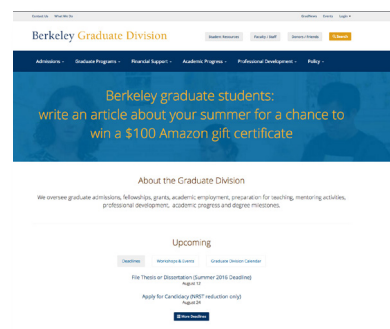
Contact Us What We Do

Deadlines Events Login

Berkeley Graduate Division

Student Resources Faculty / Staff Services / Friends Search

Admissions Graduate Programs Financial Support Academic Progress Professional Development Policy

Berkeley graduate students: write an article about your summer for a chance to win a $100 Amazon gift certificate

About the Graduate Division

We oversee graduate admissions, fellowships, grants, academic employment, preparation for teaching, mentoring activities, professional development, academic progress and degree milestones.

Upcoming

Deadlines Workshops & Events Graduate Division Calendar

File Thesis or Dissertation (Summer 2016 Deadline)
August 12

Apply for Candidacy (NRST reduction only)
August 24

More Deadlines